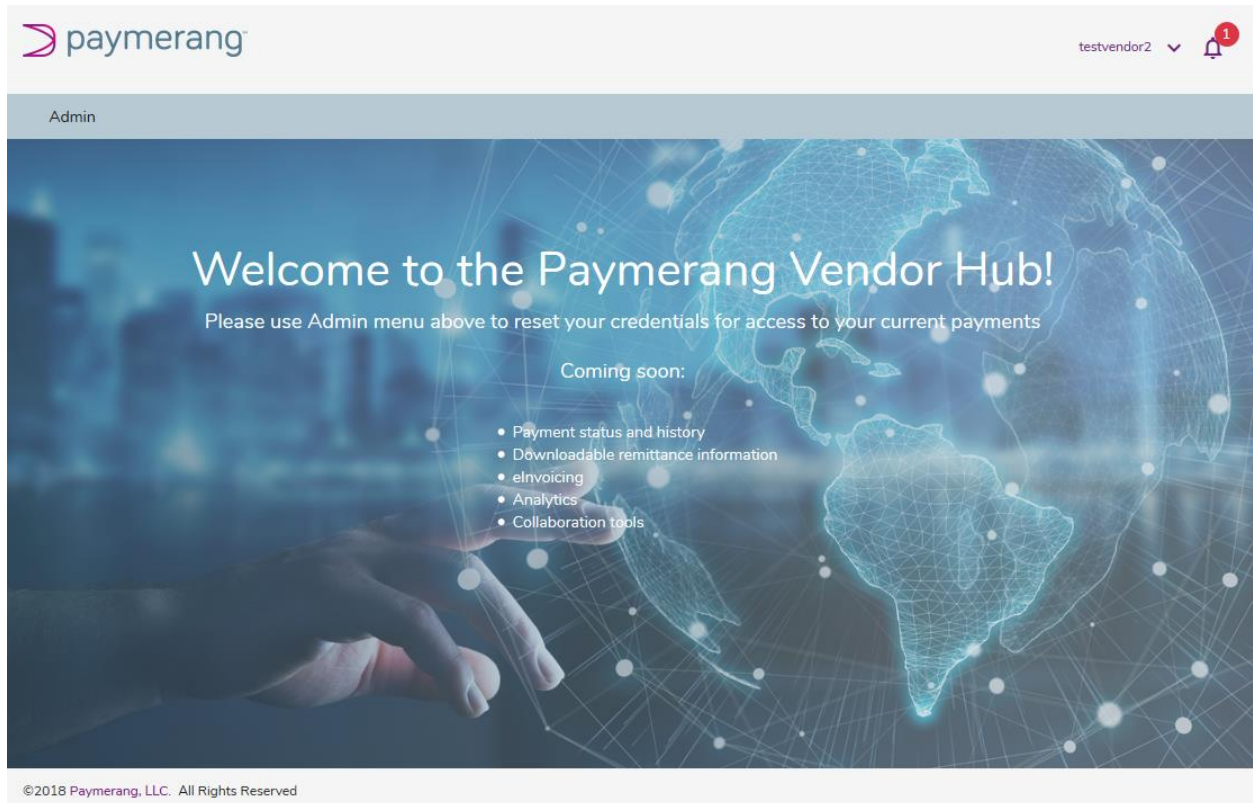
paymerang

testvendor2

1

Admin

Welcome to the Paymerang Vendor Hub!

Please use Admin menu above to reset your credentials for access to your current payments

Coming soon:

- Payment status and history
- Downloadable remittance information
- eInvoicing
- Analytics
- Collaboration tools

©2018 Paymerang, LLC. All Rights Reserved